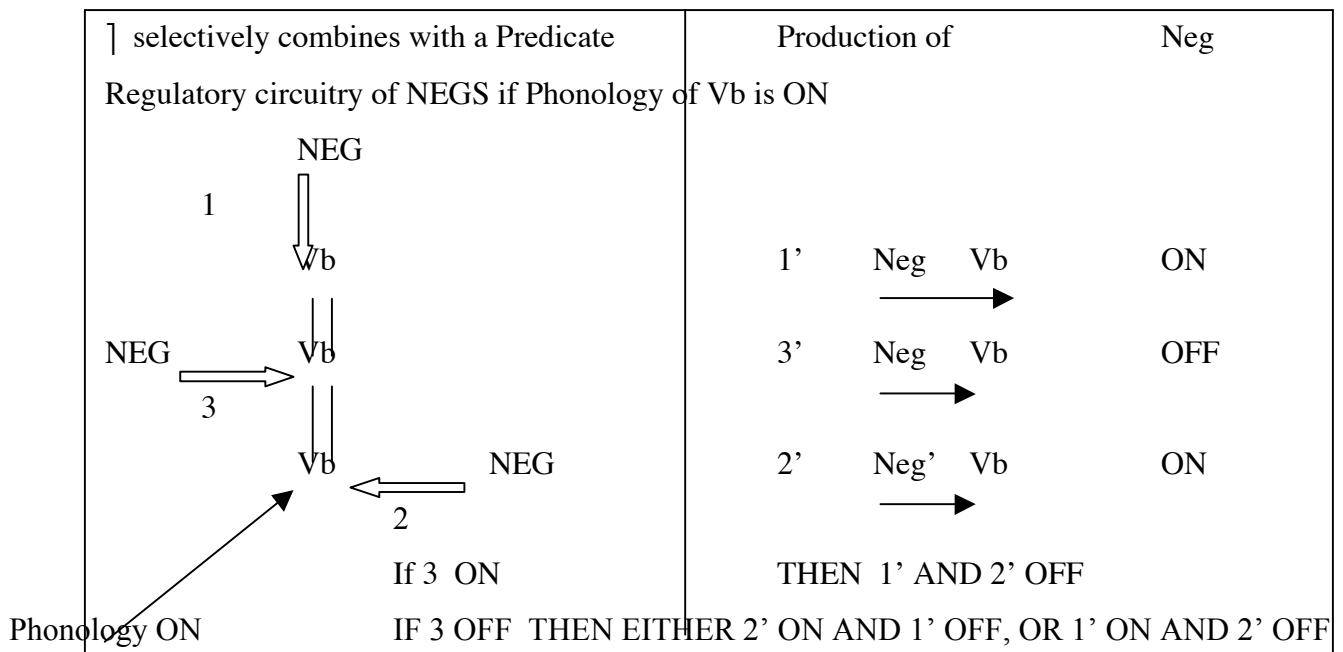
⌉ selectively combines with a Predicate Production of Neg

Regulatory circuitry of NEGS if Phonology of Vb is ON

NEG

1

Vb

NEG Vb

3

Vb NEG

2

1’ Neg Vb ON

3’ Neg Vb OFF

2’ Neg’ Vb ON

If 3 ON THEN 1’ AND 2’ OFF

Phonology ON IF 3 OFF THEN EITHER 2’ ON AND 1’ OFF, OR 1’ ON AND 2’ OFF